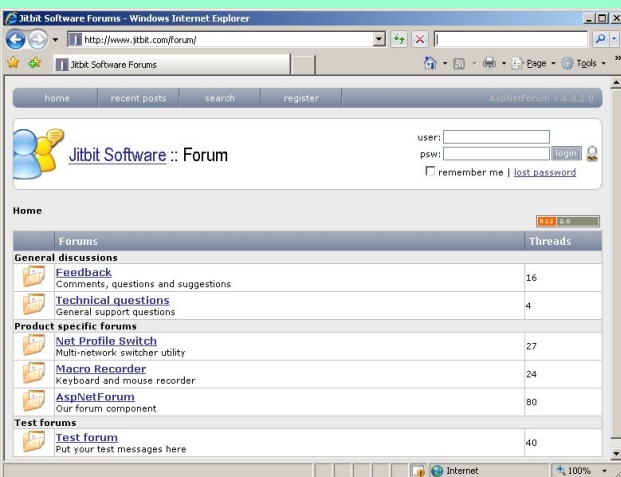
Jitbit Software Forums - Windows Internet Explorer

http://www.jitbit.com/forum/

Jitbit Software Forums

Page ▾ Tools ▾

home | recent posts | search | register | AspNetForum v.4.0.2.0

Jitbit Software :: Forum

user:
psw:
login
remember me | lost password

Home

RSS 2.0

| Forums | Threads |
|---|---|
| **General discussions** | |
| **Feedback** Comments, questions and suggestions | 16 |
| **Technical questions** General support questions | 4 |
| **Product specific forums** | |
| **Net Profile Switch** Multi-network switcher utility | 27 |
| **Macro Recorder** Keyboard and mouse recorder | 24 |
| **AspNetForum** Our forum component | 80 |
| **Test forums** | |
| **Test forum** Put your test messages here | 40 |

Internet | 100%